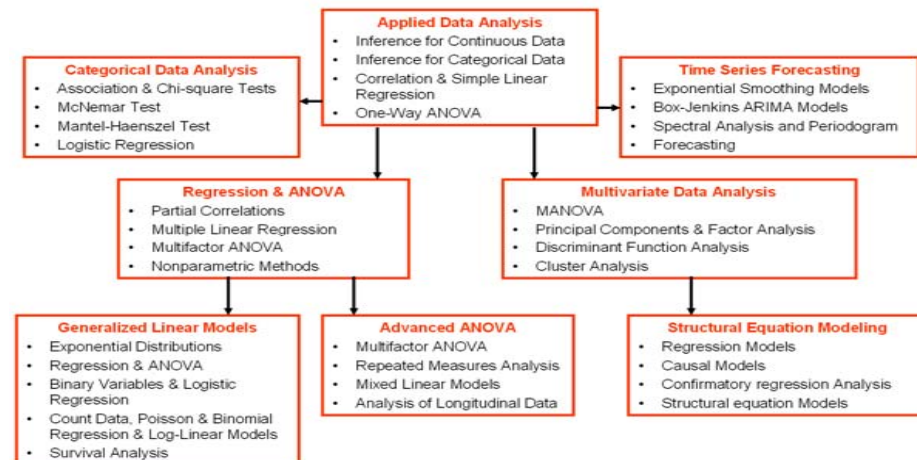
Applied Data Analysis
• Inference for Continuous Data
• Inference for Categorical Data
• Correlation & Simple Linear Regression
• One-Way ANOVA

Categorical Data Analysis
• Association & Chi-square Tests
• McNemar Test
• Mantel-Haenszel Test
• Logistic Regression

Time Series Forecasting
• Exponential Smoothing Models
• Box-Jenkins ARIMA Models
• Spectral Analysis and Periodogram
• Forecasting

Regression & ANOVA
• Partial Correlations
• Multiple Linear Regression
• Multifactor ANOVA
• Nonparametric Methods

Multivariate Data Analysis
• MANOVA
• Principal Components & Factor Analysis
• Discriminant Function Analysis
• Cluster Analysis

Generalized Linear Models
• Exponential Distributions
• Regression & ANOVA
• Binary Variables & Logistic Regression
• Count Data, Poisson & Binomial Regression & Log-Linear Models
• Survival Analysis

Advanced ANOVA
• Multifactor ANOVA
• Repeated Measures Analysis
• Mixed Linear Models
• Analysis of Longitudinal Data

Structural Equation Modeling
• Regression Models
• Causal Models
• Confirmatory regression Analysis
• Structural equation Models